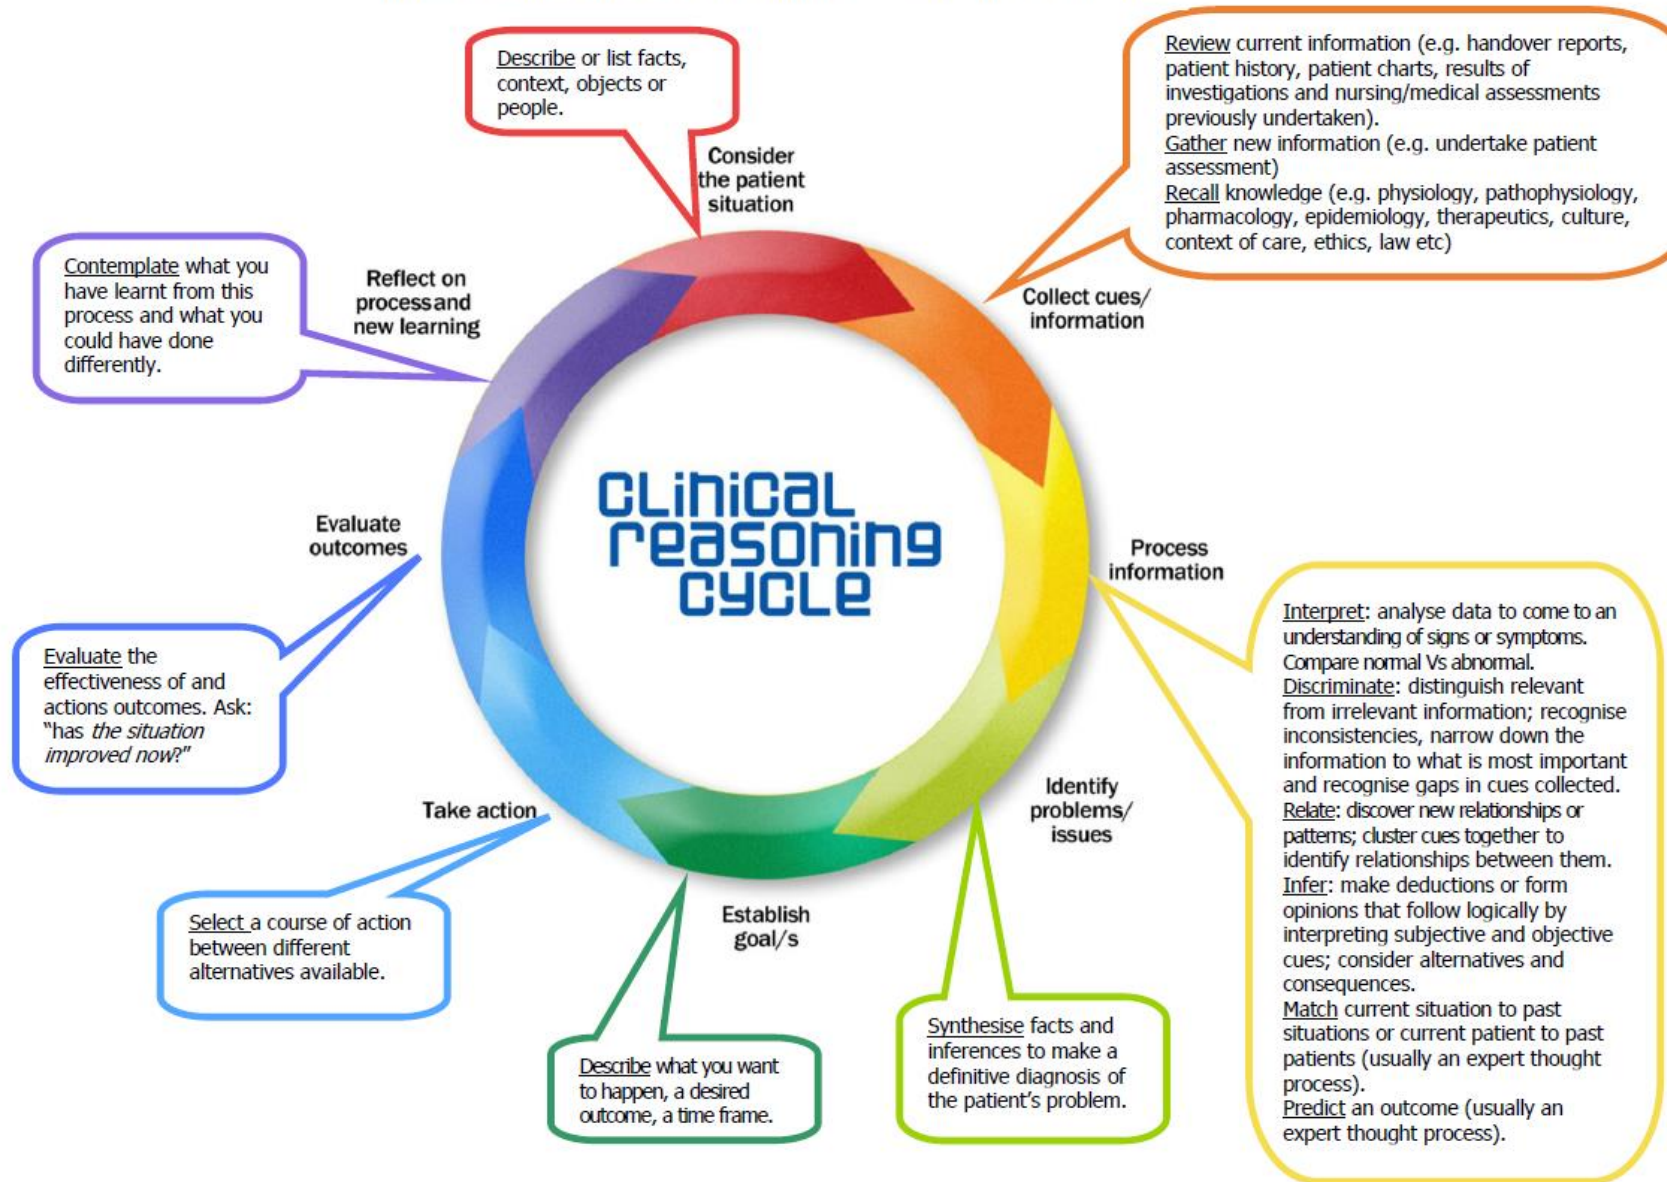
Describe or list facts, context, objects or people.

Consider the patient situation

Review current information (e.g. handover reports, patient history, patient charts, results of investigations and nursing/medical assessments previously undertaken).
Gather new information (e.g. undertake patient assessment)
Recall knowledge (e.g. physiology, pathophysiology, pharmacology, epidemiology, therapeutics, culture, context of care, ethics, law etc)

Collect cues/ information

Contemplate what you have learnt from this process and what you could have done differently.

Reflect on process and new learning

CLINICAL REASONING CYCLE

Evaluate outcomes

Process information

Interpret: analyse data to come to an understanding of signs or symptoms. Compare normal Vs abnormal.
Discriminate: distinguish relevant from irrelevant information; recognise inconsistencies, narrow down the information to what is most important and recognise gaps in cues collected.
Relate: discover new relationships or patterns; cluster cues together to identify relationships between them.
Infer: make deductions or form opinions that follow logically by interpreting subjective and objective cues; consider alternatives and consequences.
Match current situation to past situations or current patient to past patients (usually an expert thought process).
Predict an outcome (usually an expert thought process).

Evaluate the effectiveness of and actions outcomes. Ask: "has the situation improved now?"

Identify problems/ issues

Take action

Select a course of action between different alternatives available.

Establish goal/s

Describe what you want to happen, a desired outcome, a time frame.

Synthesise facts and inferences to make a definitive diagnosis of the patient's problem.